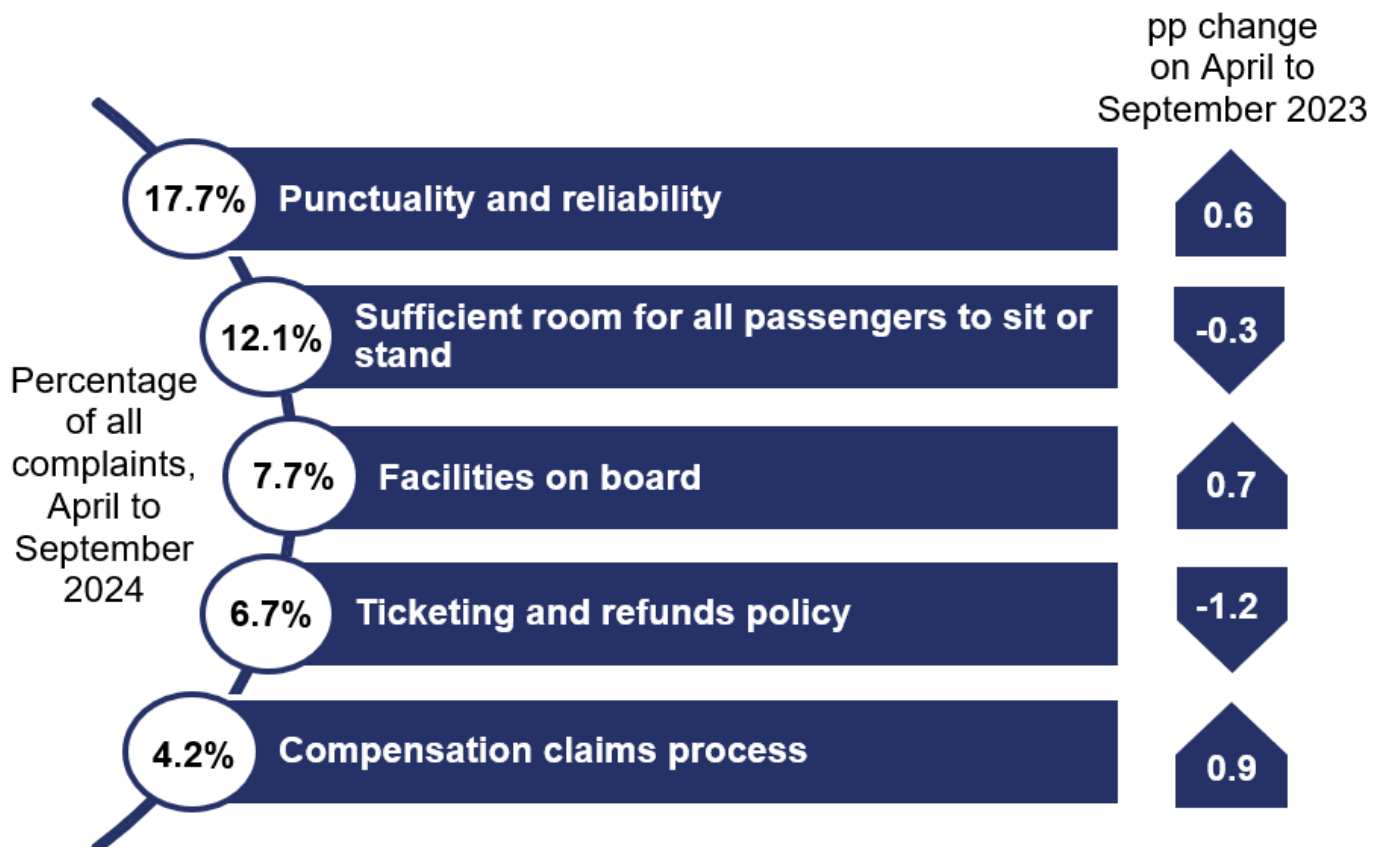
pp change on April to September 2023

17.7% Punctuality and reliability 0.6

12.1% Sufficient room for all passengers to sit or stand -0.3

Percentage of all complaints, April to September 2024

7.7% Facilities on board 0.7

6.7% Ticketing and refunds policy -1.2

4.2% Compensation claims process 0.9